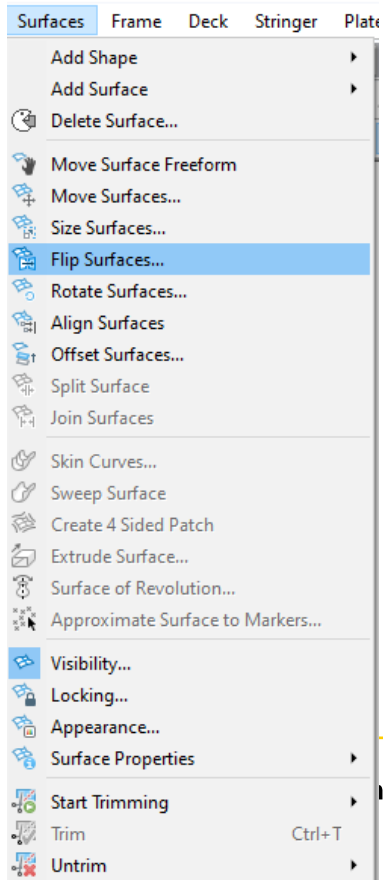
Surfaces Frame Deck Stringer Plate

Add Shape
Add Surface
Delete Surface...

Move Surface Freeform
Move Surfaces...
Size Surfaces...
Flip Surfaces...
Rotate Surfaces...
Align Surfaces
Offset Surfaces...
Split Surface
Join Surfaces

Skin Curves...
Sweep Surface
Create 4 Sided Patch
Extrude Surface...
Surface of Revolution...
Approximate Surface to Markers...

Visibility...
Locking...
Appearance...
Surface Properties

Start Trimming
Trim Ctrl+T
Untrim